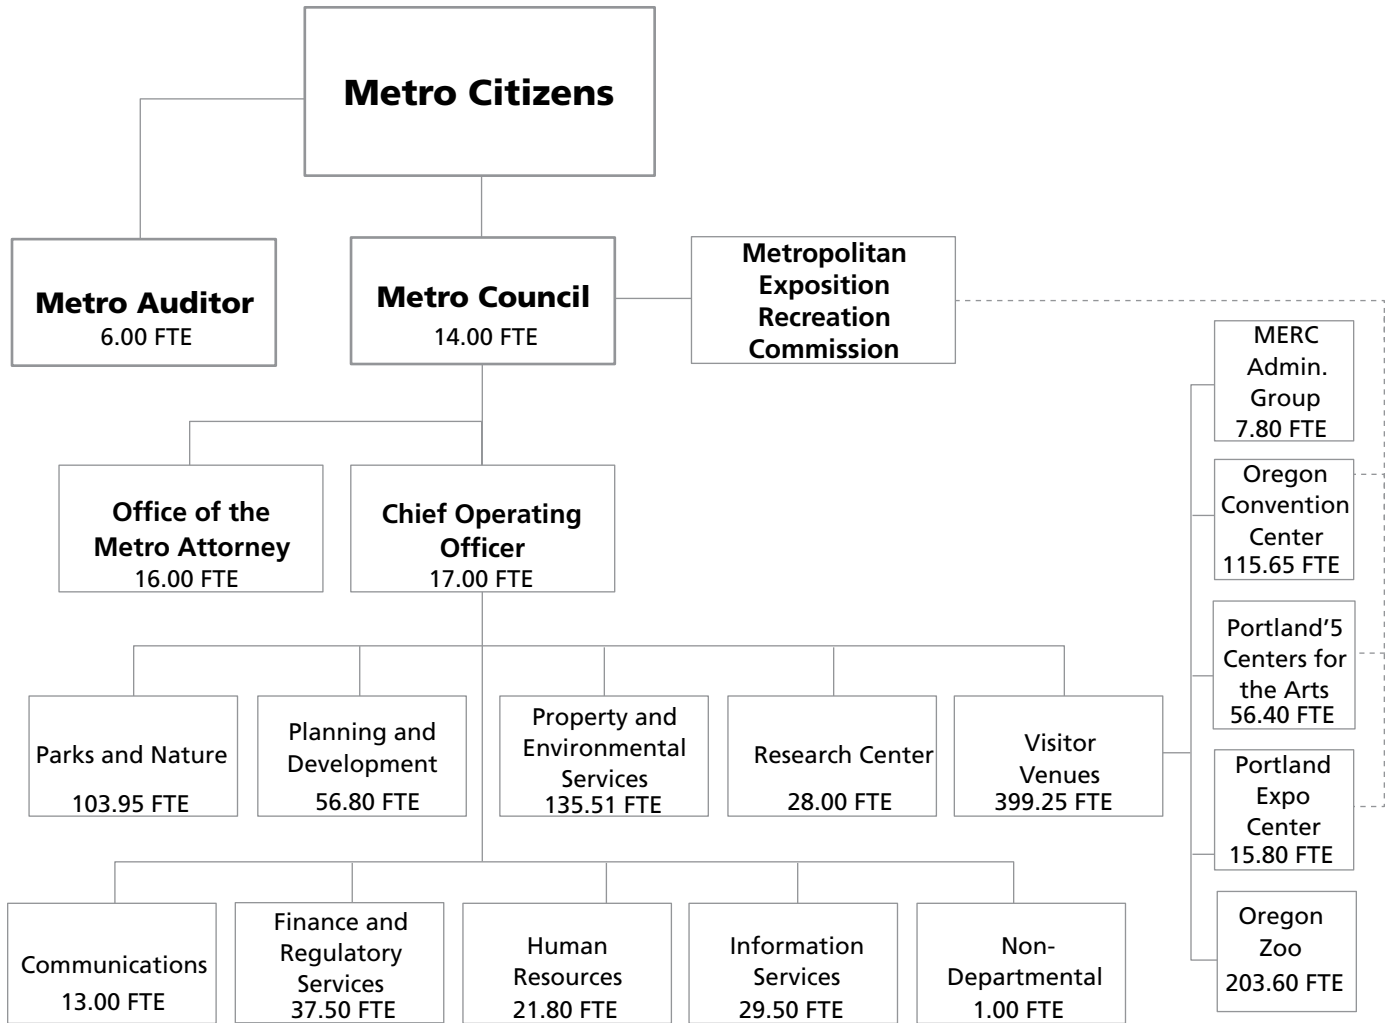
Metro Citizens

Metro Auditor
6.00 FTE

Metro Council
14.00 FTE

Metropolitan Exposition Recreation Commission

MERC Admin. Group
7.80 FTE

Oregon Convention Center
115.65 FTE

Portland'5 Centers for the Arts
56.40 FTE

Portland Expo Center
15.80 FTE

Oregon Zoo
203.60 FTE

Office of the Metro Attorney
16.00 FTE

Chief Operating Officer
17.00 FTE

Parks and Nature
103.95 FTE

Planning and Development
56.80 FTE

Property and Environmental Services
135.51 FTE

Research Center
28.00 FTE

Visitor Venues
399.25 FTE

Communications
13.00 FTE

Finance and Regulatory Services
37.50 FTE

Human Resources
21.80 FTE

Information Services
29.50 FTE

Non-Departmental
1.00 FTE